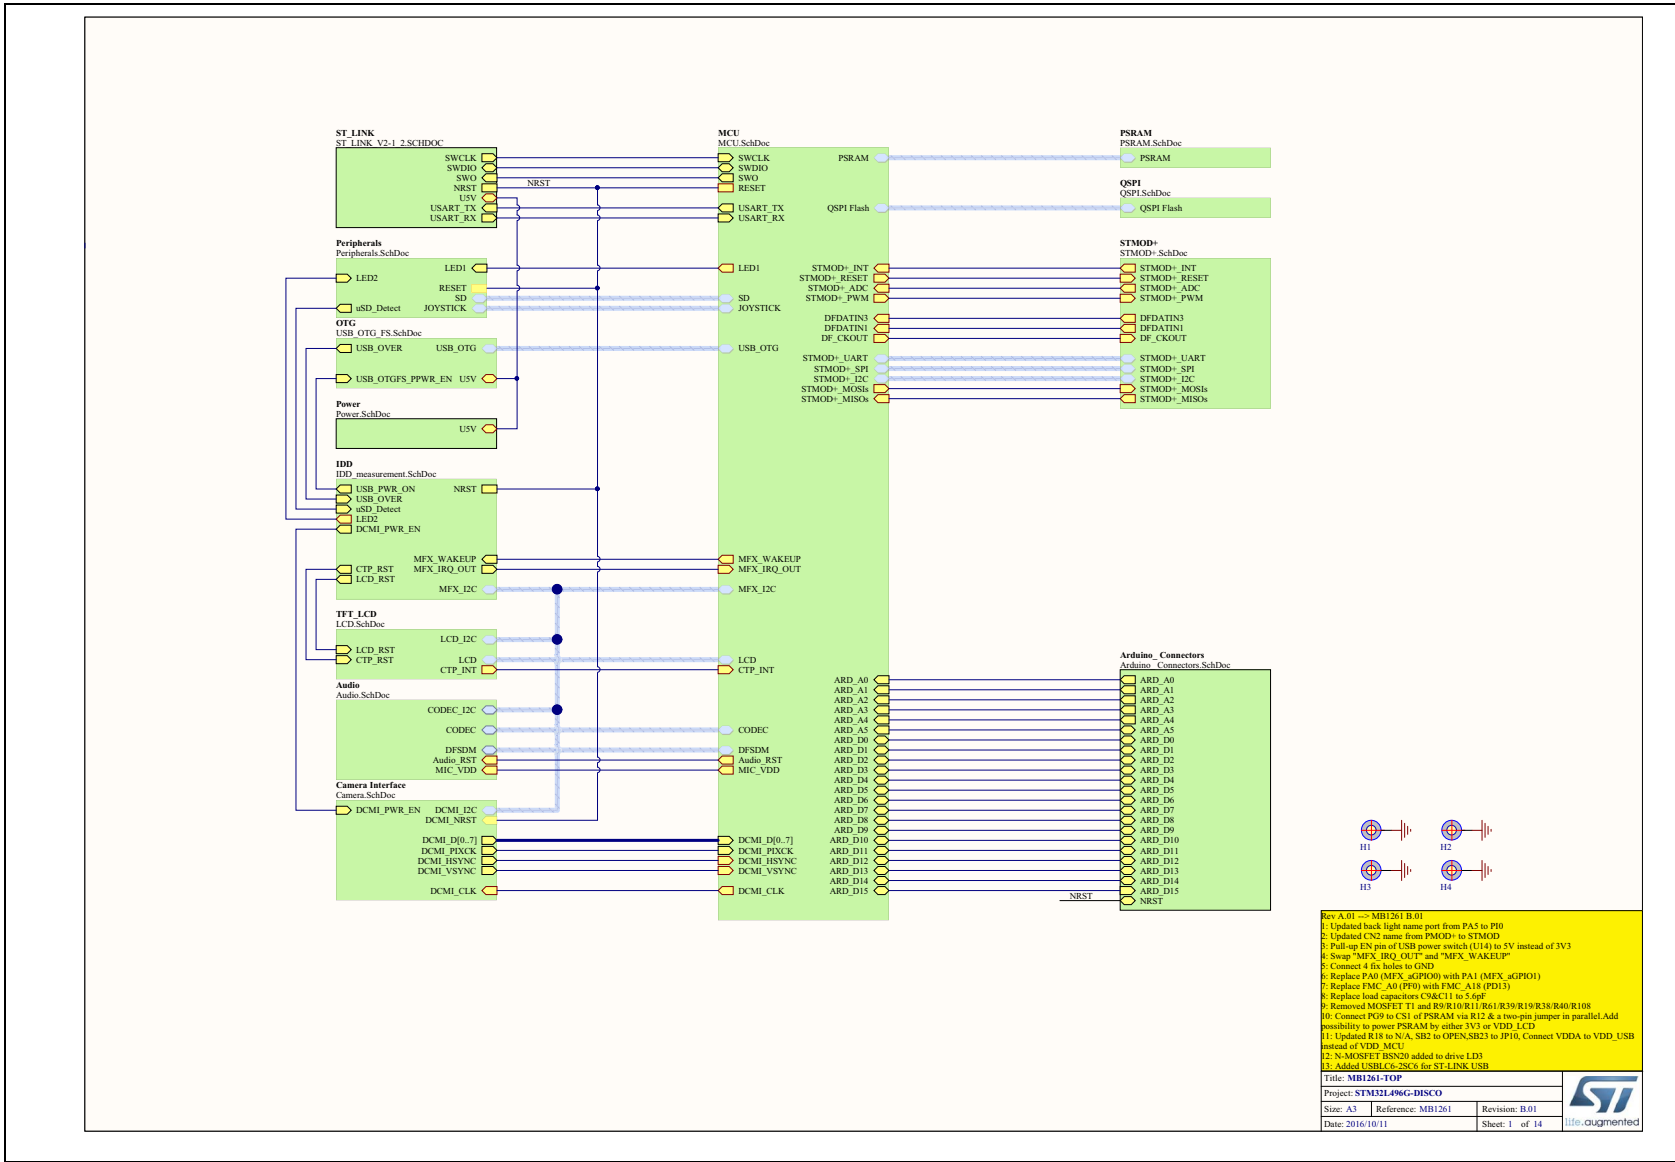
ST_LINK
ST_LINK_V2-1_2.SCHDOC
SWCLK
SWDIO
SWO
NRST
U5V
USART_TX
USART_RX

NRST

MCU
MCU.SchDoc
SWCLK
SWDIO
SWO
RESET
USART_TX
USART_RX
PSRAM
QSPI Flash

PSRAM
PSRAM.SchDoc
PSRAM

QSPI
QSPI.SchDoc
QSPI Flash

Peripherals
Peripherals.SchDoc
LED2
LED1
RESET
SD
uSD_Detect
JOYSTICK

LED1
SD
JOYSTICK

STMOD+_INT
STMOD+_RESET
STMOD+_ADC
STMOD+_PWM
DFDATIN3
DFDATIN1
DF_CKOUT
STMOD+_UART
STMOD+_SPI
STMOD+_I2C
STMOD+_MOSIs
STMOD+_MISOs

STMOD+
STMOD+.SchDoc
STMOD+_INT
STMOD+_RESET
STMOD+_ADC
STMOD+_PWM
DFDATIN3
DFDATIN1
DF_CKOUT
STMOD+_UART
STMOD+_SPI
STMOD+_I2C
STMOD+_MOSIs
STMOD+_MISOs

OTG
USB_OTG_FS.SchDoc
USB_OVER
USB_OTG
USB_OTGFS_PPWR_EN
U5V

USB_OTG

Power
Power.SchDoc
U5V

IDD
IDD_measurement.SchDoc
USB_PWR_ON
USB_OVER
uSD_Detect
LED2
DCMI_PWR_EN
NRST
MFX_WAKEUP
CTP_RST
MFX_IRQ_OUT
LCD_RST
MFX_I2C

MFX_WAKEUP
MFX_IRQ_OUT
MFX_I2C

TFT_LCD
LCD.SchDoc
LCD_I2C
LCD_RST
CTP_RST
LCD
CTP_INT

LCD
CTP_INT

Audio
Audio.SchDoc
CODEC_I2C
CODEC
DFSDM
Audio_RST
MIC_VDD

CODEC
DFSDM
Audio_RST
MIC_VDD

Camera Interface
Camera.SchDoc
DCMI_PWR_EN
DCMI_I2C
DCMI_NRST
DCMI_D[0..7]
DCMI_PIXCK
DCMI_HSYNC
DCMI_VSYNC
DCMI_CLK

DCMI_D[0..7]
DCMI_PIXCK
DCMI_HSYNC
DCMI_VSYNC
DCMI_CLK

ARD_A0
ARD_A1
ARD_A2
ARD_A3
ARD_A4
ARD_A5
ARD_D0
ARD_D1
ARD_D2
ARD_D3
ARD_D4
ARD_D5
ARD_D6
ARD_D7
ARD_D8
ARD_D9
ARD_D10
ARD_D11
ARD_D12
ARD_D13
ARD_D14
ARD_D15

Arduino_Connectors
Arduino_Connectors.SchDoc
ARD_A0
ARD_A1
ARD_A2
ARD_A3
ARD_A4
ARD_A5
ARD_D0
ARD_D1
ARD_D2
ARD_D3
ARD_D4
ARD_D5
ARD_D6
ARD_D7
ARD_D8
ARD_D9
ARD_D10
ARD_D11
ARD_D12
ARD_D13
ARD_D14
ARD_D15
NRST
NRST

H1
H2
H3
H4

Rev A.01 --> MB1261 B.01
1: Updated back light name port from PA5 to PI0
2: Updated CN2 name from PMOD+ to STMOD
3: Pull-up EN pin of USB power switch (U14) to 5V instead of 3V3
4: Swap "MFX_IRQ_OUT" and "MFX_WAKEUP"
5: Connect 4 fix holes to GND
6: Replace PA0 (MFX_aGPIO0) with PA1 (MFX_aGPIO1)
7: Replace FMC_A0 (PF0) with FMC_A18 (PD13)
8: Replace load capacitors C9&C11 to 5.6pF
9: Removed MOSFET T1 and R9/R10/R11/R61/R39/R19/R38/R40/R108
10: Connect PG9 to CS1 of PSRAM via R12 & a two-pin jumper in parallel.Add possibility to power PSRAM by either 3V3 or VDD_LCD
11: Updated R18 to N/A, SB2 to OPEN,SB23 to JP10, Connect VDDA to VDD_USB instead of VDD_MCU
12: N-MOSFET BSN20 added to drive LD3
13: Added USBLC6-2SC6 for ST-LINK USB

| Title: MB1261-TOP | | |
|---|---|---|
| Project: STM32L496G-DISCO | | |
| Size: A3 | Reference: MB1261 | Revision: B.01 |
| Date: 2016/10/11 | | Sheet: 1 of 14 |

life.augmented